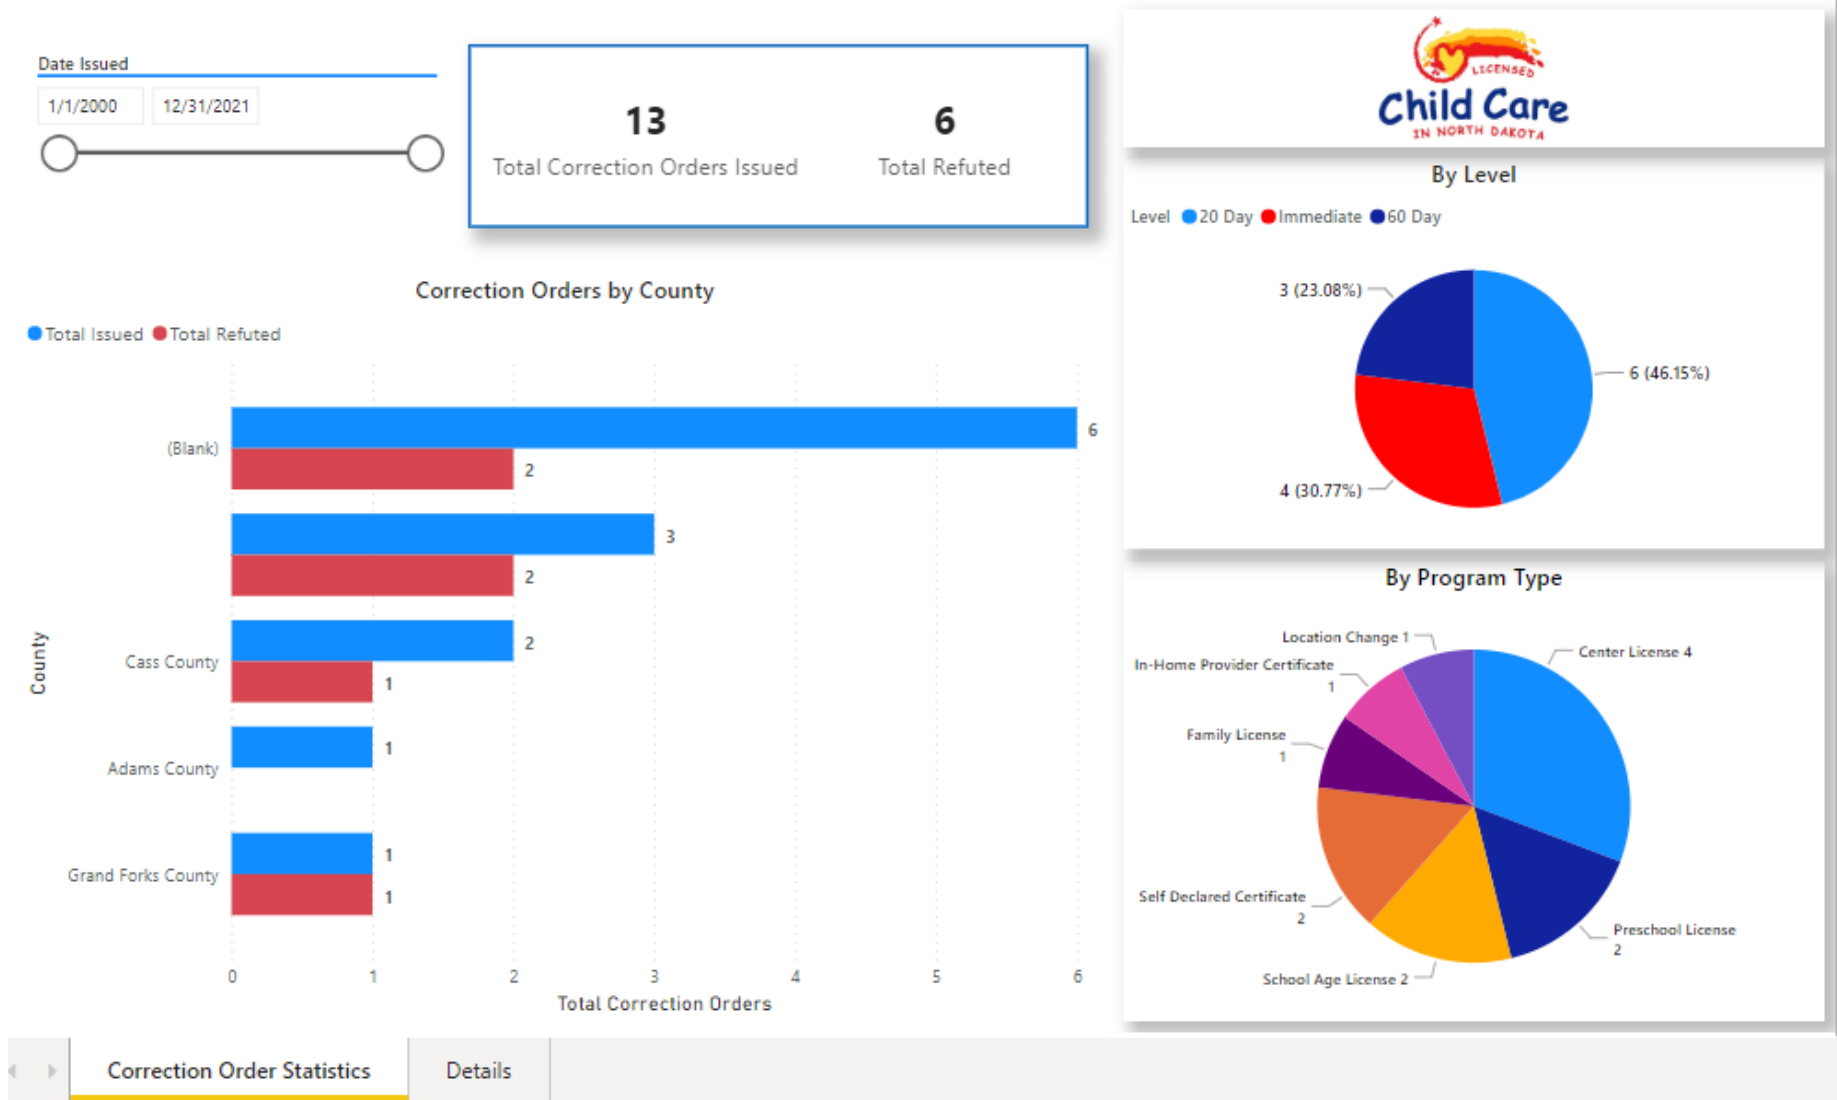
Date Issued

1/1/2000 12/31/2021

13
Total Correction Orders Issued

6
Total Refuted

LICENSED
Child Care
IN NORTH DAKOTA

By Level

Level 20 Day Immediate 60 Day

3 (23.08%)
6 (46.15%)
4 (30.77%)

Correction Orders by County

Total Issued Total Refuted

County

(Blank)
Cass County
Adams County
Grand Forks County

6
2
3
2
2
1
1
1
1

0 1 2 3 4 5 6
Total Correction Orders

By Program Type

Location Change 1
In-Home Provider Certificate 1
Family License 1
Self Declared Certificate 2
School Age License 2
Preschool License 2
Center License 4

Correction Order Statistics
Details